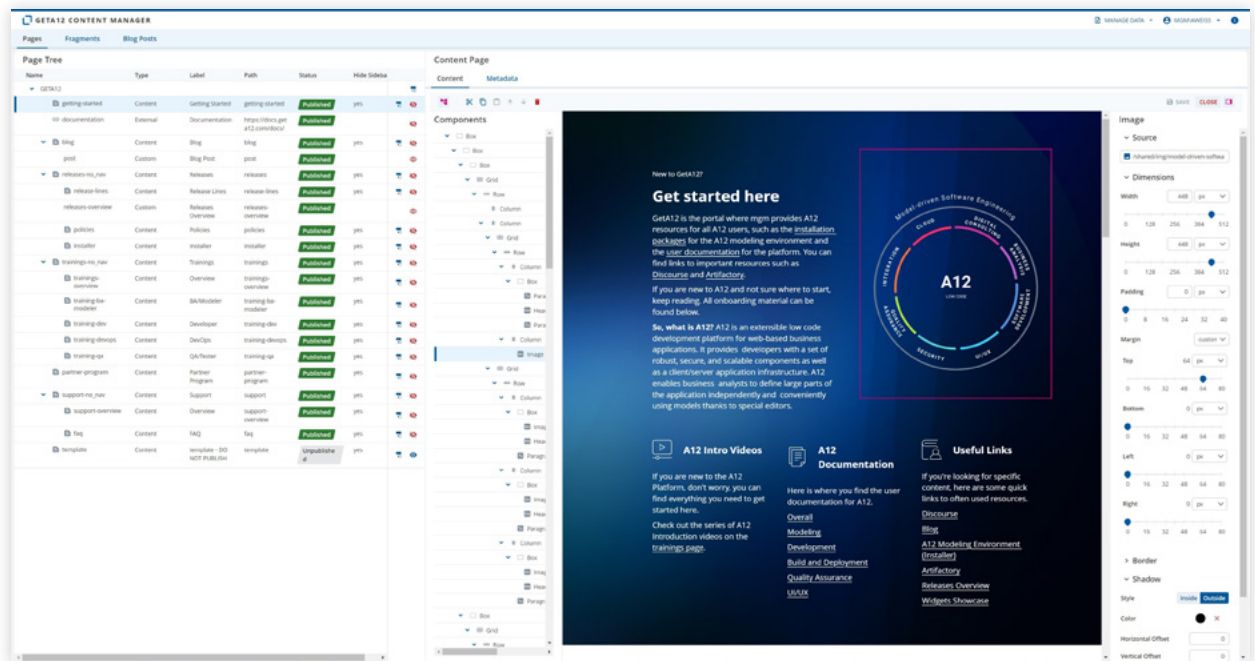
GETA12 CONTENT MANAGER

MANAGE DATA ▾   MGMWEISS ▾

Pages   Fragments   Blog Posts

Page Tree

| Name | Type | Label | Path | Status | Hide Sideba |
|---|---|---|---|---|---|
| GETA12 | | | | | |
| getting-started | Content | Getting Started | getting-started | Published | yes |
| documentation | External | Documentation | https://docs.geta12.com/docs/ | Published | |
| blog | Content | Blog | blog | Published | yes |
| post | Custom | Blog Post | post | Published | |
| releases-no_nav | Content | Releases | releases | Published | yes |
| release-lines | Content | Release Lines | release-lines | Published | yes |
| releases-overview | Custom | Releases Overview | releases-overview | Published | |
| policies | Content | Policies | policies | Published | yes |
| installer | Content | Installer | installer | Published | yes |
| trainings-no_nav | Content | Trainings | trainings | Published | yes |
| trainings-overview | Content | Overview | trainings-overview | Published | yes |
| training-ba-modeler | Content | BA/Modeler | training-ba-modeler | Published | yes |
| training-dev | Content | Developer | training-dev | Published | yes |
| training-devops | Content | DevOps | training-devops | Published | yes |
| training-qa | Content | QA/Tester | training-qa | Published | yes |
| partner-program | Content | Partner Program | partner-program | Published | yes |
| support-no_nav | Content | Support | support | Published | yes |
| support-overview | Content | Overview | support-overview | Published | yes |
| faq | Content | FAQ | faq | Published | yes |
| template | Content | template - DO NOT PUBLISH | template | Unpublished | yes |

Content Page

Content   Metadata

SAVE   CLOSE

Components

Box
Box
Box
Grid
Row
Column
Column
Grid
Row
Column
Box
Para
Hea
Para
Column
Image
Grid
Row
Column
Box
Ima
Hea
Paragr
Column
Box
Ima
Hea
Paragr
Column
Box
Ima
Hea
Paragr
Box
Grid
Row

New to GetA12?

Get started here

GetA12 is the portal where mgm provides A12 resources for all A12 users, such as the installation packages for the A12 modeling environment and the user documentation for the platform. You can find links to important resources such as Discourse and Artifactory.

If you are new to A12 and not sure where to start, keep reading. All onboarding material can be found below.

So, what is A12? A12 is an extensible low code development platform for web-based business applications. It provides developers with a set of robust, secure, and scalable components as well as a client/server application infrastructure. A12 enables business analysts to define large parts of the application independently and conveniently using models thanks to special editors.

Model-driven Software Engineering
CLOUD
DIGITAL CONSULTING
BUSINESS ANALYSIS
SOFTWARE DEVELOPMENT
UI/UX
SECURITY
QUALITY ASSURANCE
INTEGRATION
A12
LOW CODE

A12 Intro Videos

If you are new to the A12 Platform, don't worry, you can find everything you need to get started here.

Check out the series of A12 Introduction videos on the trainings page.

A12 Documentation

Here is where you find the user documentation for A12.

Overall
Modeling
Development
Build and Deployment
Quality Assurance
UI/UX

Useful Links

If you're looking for specific content, here are some quick links to often used resources.

Discourse
Blog
A12 Modeling Environment (Installer)
Artifactory
Releases Overview
Widgets Showcase

Image
Source
/shared/img/model-driven-softwa
Dimensions
Width 448 px
0 128 256 384 512
Height 448 px
0 128 256 384 512
Padding 0 px
0 8 16 24 32 40
Margin custom
Top 64 px
0 16 32 48 64 80
Bottom 0 px
0 16 32 48 64 80
Left 0 px
0 16 32 48 64 80
Right 0 px
0 16 32 48 64 80
Border
Shadow
Style Inside Outside
Color
Horizontal Offset 0
Vertical Offset 0